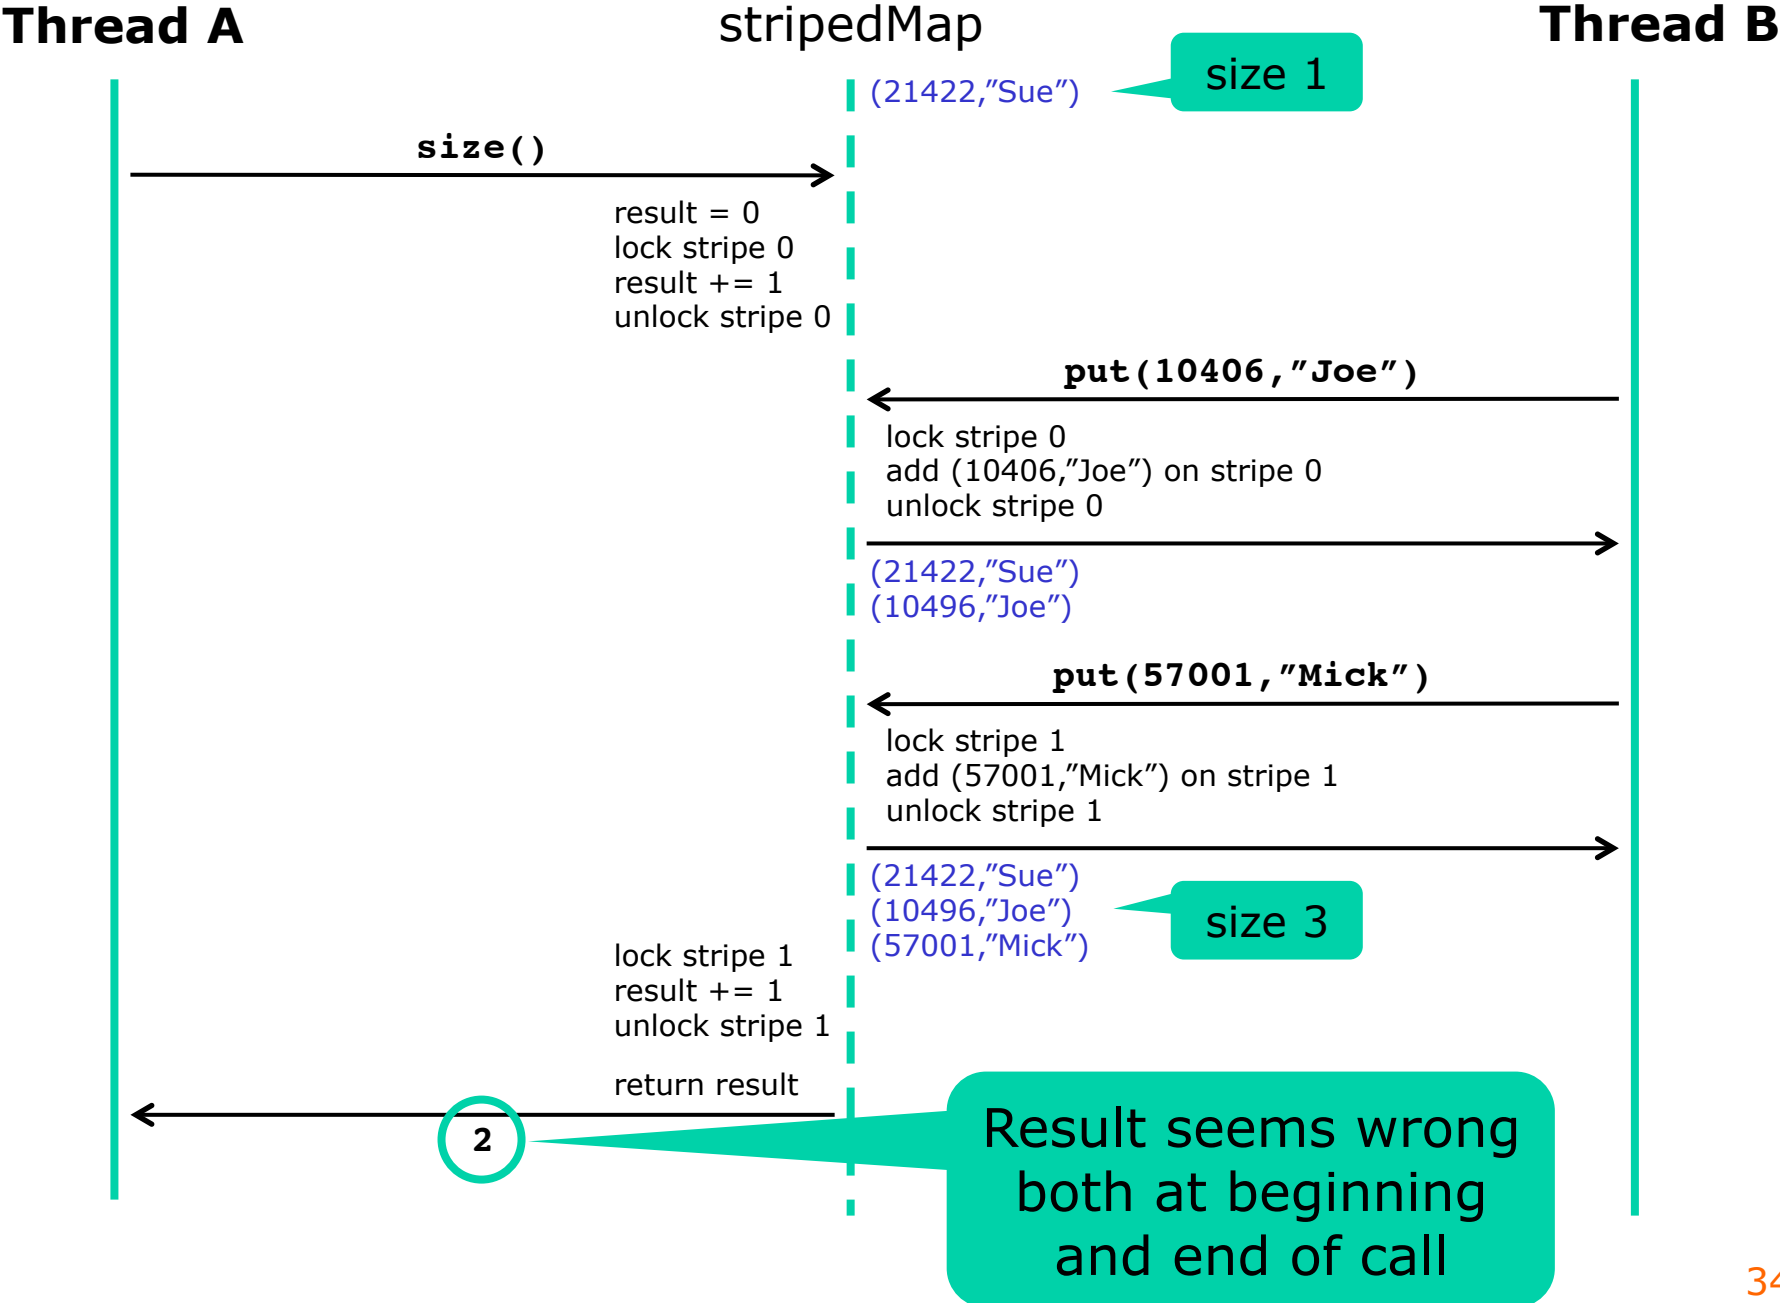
Thread A

stripedMap

Thread B

(21422,”Sue”)

size 1

size()

result = 0
lock stripe 0
result += 1
unlock stripe 0

put(10406,”Joe”)

lock stripe 0
add (10406,”Joe”) on stripe 0
unlock stripe 0

(21422,”Sue”)
(10496,”Joe”)

put(57001,”Mick”)

lock stripe 1
add (57001,”Mick”) on stripe 1
unlock stripe 1

(21422,”Sue”)
(10496,”Joe”)
(57001,”Mick”)

size 3

lock stripe 1
result += 1
unlock stripe 1

return result

2

Result seems wrong both at beginning and end of call

3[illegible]